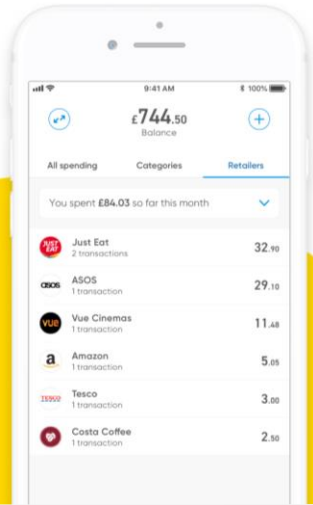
9:41 AM
100%

£744.50
Balance

All spending
Categories
Retailers

You spent £84.03 so far this month

JUST EAT
Just Eat
2 transactions
32.90

asos
ASOS
1 transaction
29.10

vue
Vue Cinemas
1 transaction
11.48

a
Amazon
1 transaction
5.05

TESCO
Tesco
1 transaction
3.00

Costa Coffee
1 transaction
2.50